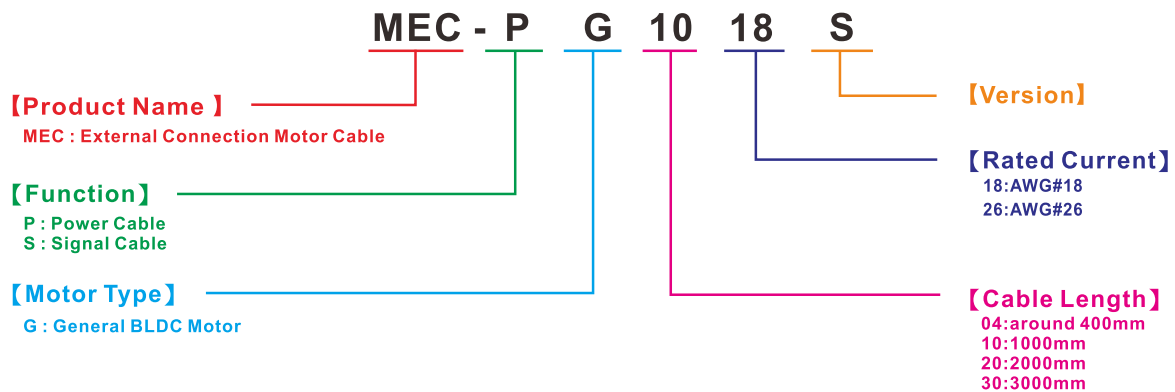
MEC - P G 10 18 S

【Product Name】
MEC : External Connection Motor Cable

【Function】
P : Power Cable
S : Signal Cable

【Motor Type】
G : General BLDC Motor

【Version】

【Rated Current】
18:AWG#18
26:AWG#26

【Cable Length】
04:around 400mm
10:1000mm
20:2000mm
30:3000mm